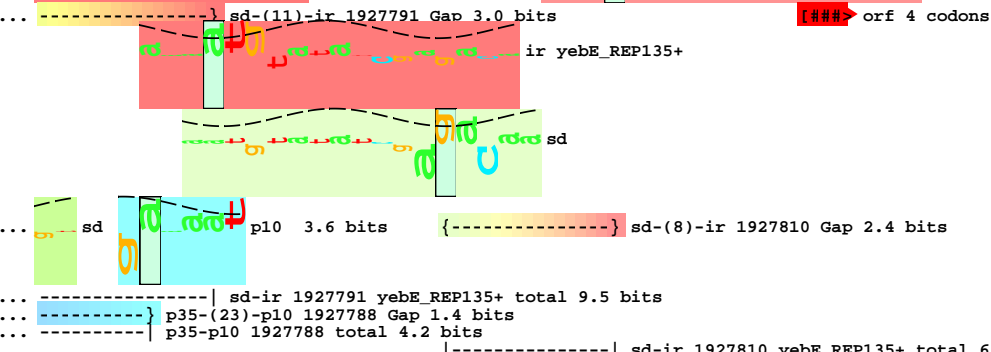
... ---------------} sd-(11)-ir 1927791 Gap 3.0 bits [###> orf 4 codons

ir yebE_REP135+

sd

... sd p10 3.6 bits {---------------} sd-(8)-ir 1927810 Gap 2.4 bits

... ---------------| sd-ir 1927791 yebE_REP135+ total 9.5 bits
... ----------} p35-(23)-p10 1927788 Gap 1.4 bits
... ----------| p35-p10 1927788 total 4.2 bits
|---------------| sd-ir 1927810 yebE_REP135+ total 6